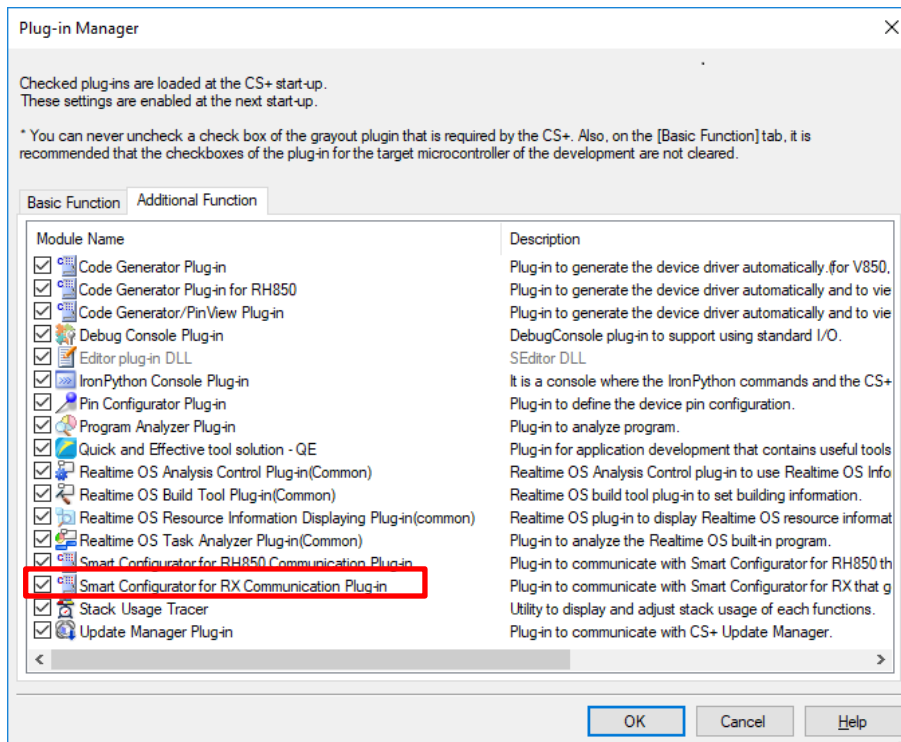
Plug-in Manager

Checked plug-ins are loaded at the CS+ start-up.
These settings are enabled at the next start-up.

* You can never uncheck a check box of the grayout plugin that is required by the CS+. Also, on the [Basic Function] tab, it is recommended that the checkboxes of the plug-in for the target microcontroller of the development are not cleared.

Basic Function | Additional Function

| Module Name | Description |
|---|---|
| Code Generator Plug-in | Plug-in to generate the device driver automatically.(for V850, |
| Code Generator Plug-in for RH850 | Plug-in to generate the device driver automatically and to vie |
| Code Generator/PinView Plug-in | Plug-in to generate the device driver automatically and to vie |
| Debug Console Plug-in | DebugConsole plug-in to support using standard I/O. |
| Editor plug-in DLL | SEditor DLL |
| IronPython Console Plug-in | It is a console where the IronPython commands and the CS+ |
| Pin Configurator Plug-in | Plug-in to define the device pin configuration. |
| Program Analyzer Plug-in | Plug-in to analyze program. |
| Quick and Effective tool solution - QE | Plug-in for application development that contains useful tools |
| Realtime OS Analysis Control Plug-in(Common) | Realtime OS Analysis Control plug-in to use Realtime OS Info |
| Realtime OS Build Tool Plug-in(Common) | Realtime OS build tool plug-in to set building information. |
| Realtime OS Resource Information Displaying Plug-in(common) | Realtime OS plug-in to display Realtime OS resource informat |
| Realtime OS Task Analyzer Plug-in(Common) | Plug-in to analyze the Realtime OS built-in program. |
| Smart Configurator for RH850 Communication Plug-in | Plug-in to communicate with Smart Configurator for RH850 th |
| Smart Configurator for RX Communication Plug-in | Plug-in to communicate with Smart Configurator for RX that g |
| Stack Usage Tracer | Utility to display and adjust stack usage of each functions. |
| Update Manager Plug-in | Plug-in to communicate with CS+ Update Manager. |

OK | Cancel | Help